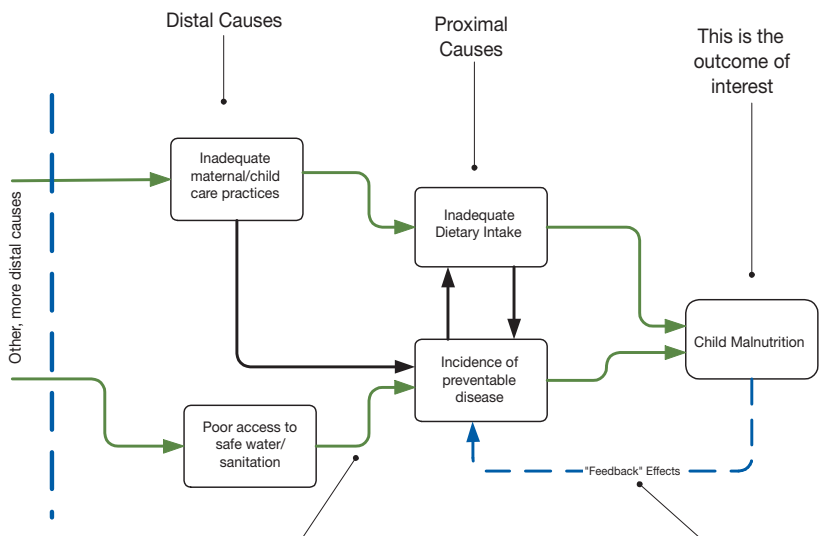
Distal Causes

Proximal Causes

This is the outcome of interest

Other, more distal causes

Inadequate maternal/child care practices

Inadequate Dietary Intake

Child Malnutrition

Incidence of preventable disease

Poor access to safe water/ sanitation

"Feedback" Effects